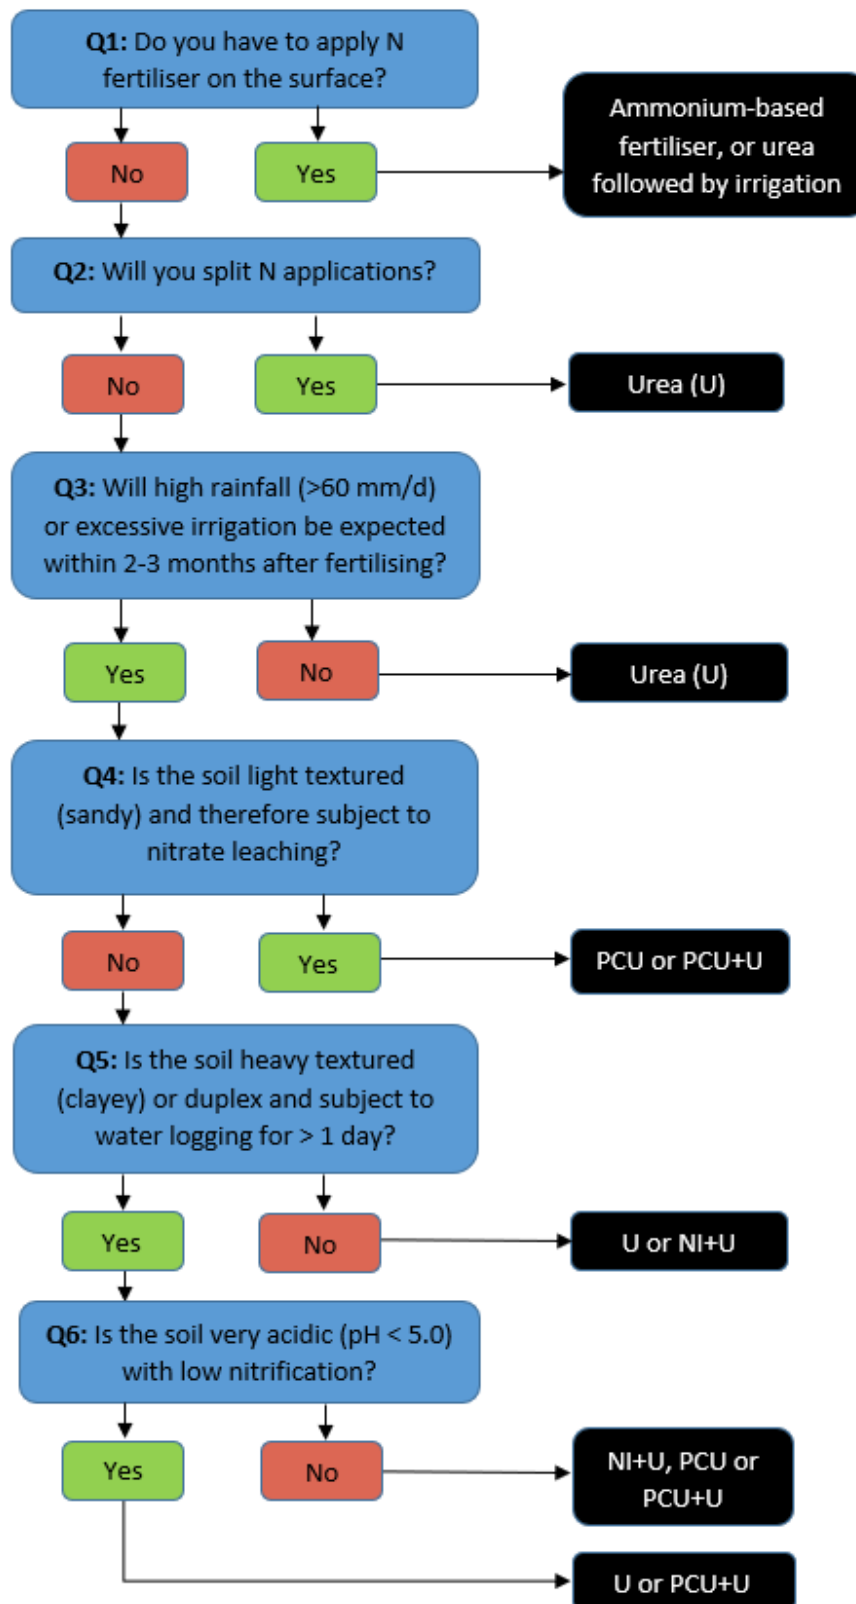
**Q1:** Do you have to apply N fertiliser on the surface?

No

Yes

Ammonium-based fertiliser, or urea followed by irrigation

**Q2:** Will you split N applications?

No

Yes

Urea (U)

**Q3:** Will high rainfall (>60 mm/d) or excessive irrigation be expected within 2-3 months after fertilising?

Yes

No

Urea (U)

**Q4:** Is the soil light textured (sandy) and therefore subject to nitrate leaching?

No

Yes

PCU or PCU+U

**Q5:** Is the soil heavy textured (clayey) or duplex and subject to water logging for > 1 day?

Yes

No

U or NI+U

**Q6:** Is the soil very acidic (pH < 5.0) with low nitrification?

Yes

No

NI+U, PCU or PCU+U

U or PCU+U